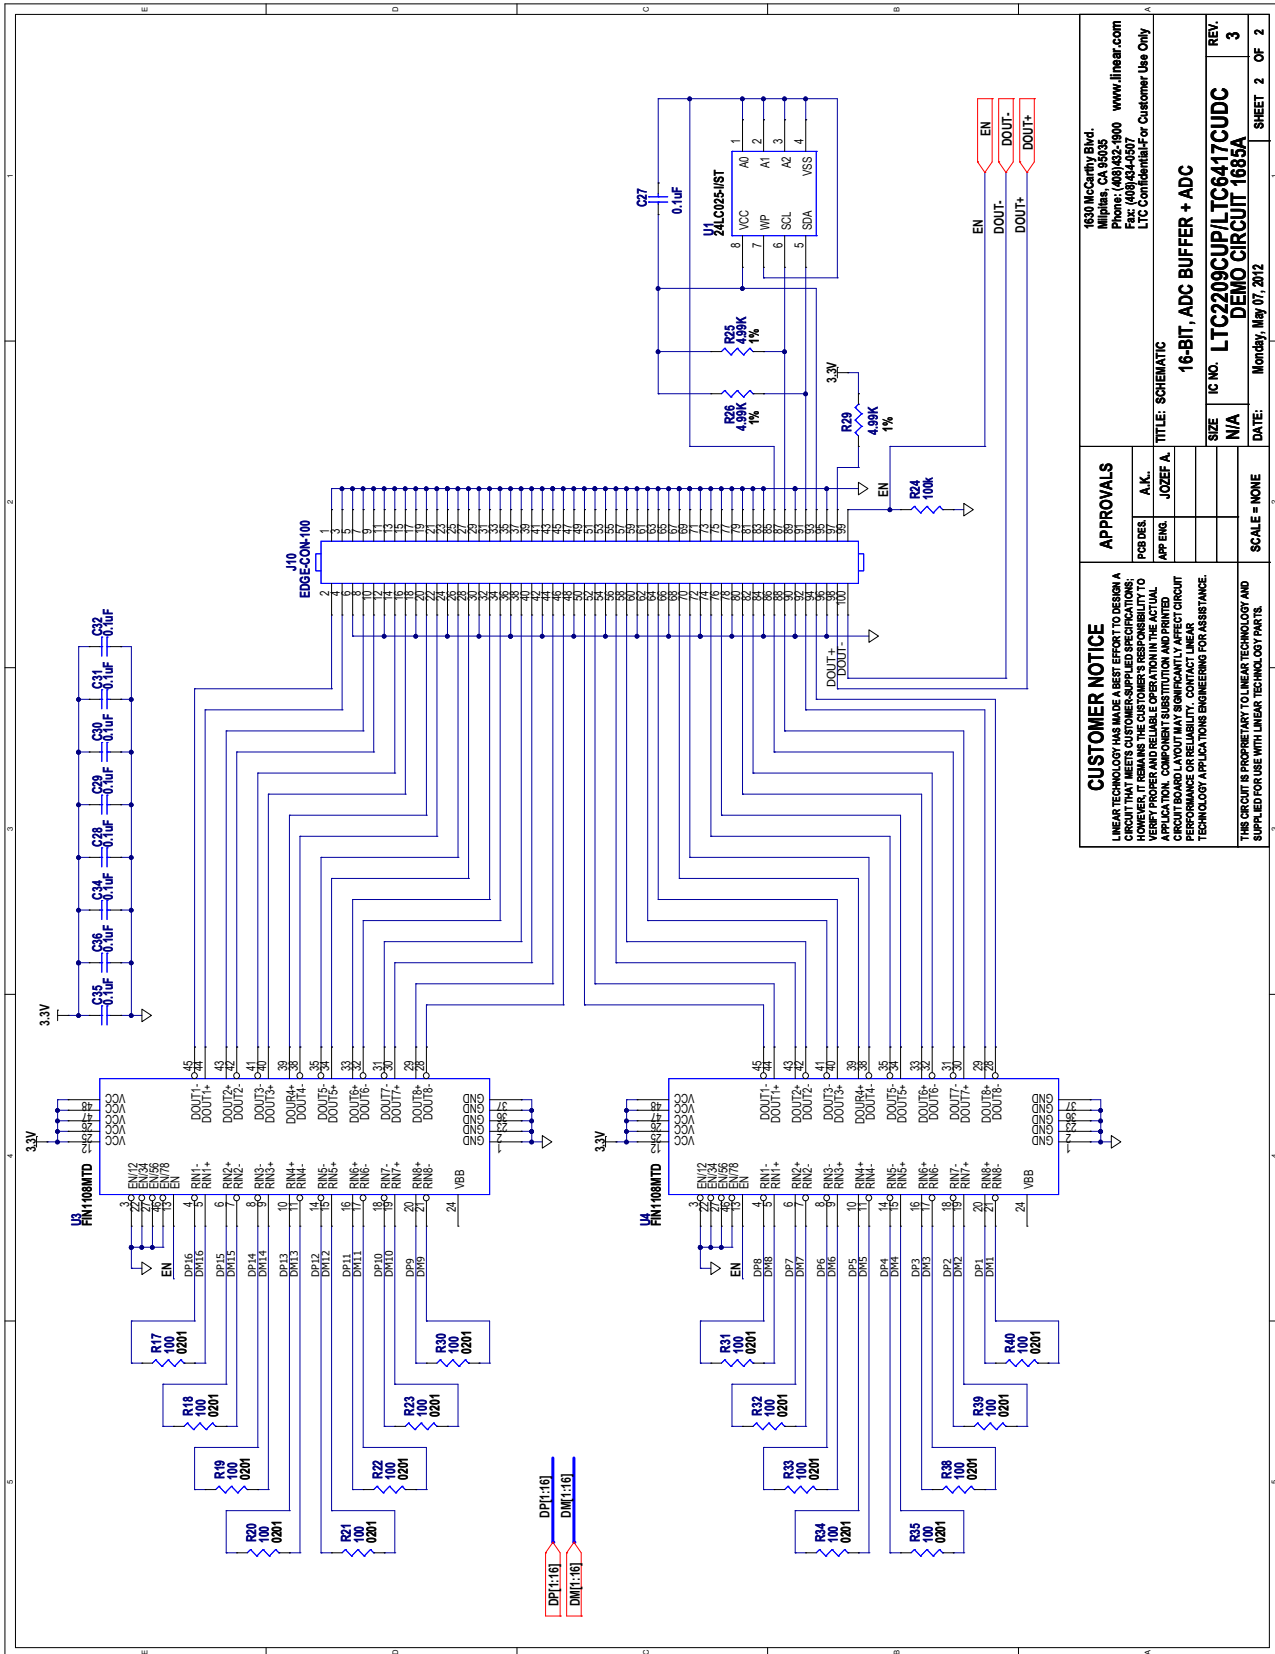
1630 McCarthy Blvd.
Milpitas, CA 95035
Phone: (408)432-1900 www.linear.com
Fax: (408)434-0507
LTC Confidential-For Customer Use Only

TITLE: SCHEMATIC
16-BIT, ADC BUFFER + ADC
SIZE N/A
IC NO. LTC2209CUP/LTC6417CUDC
DEMO CIRCUIT 1685A
REV. 3
SHEET 2 OF 2
DATE: Monday, May 07, 2012
SCALE = NONE

APPROVALS
PCB DES. A.K.
APP ENG. JOZEF A.

CUSTOMER NOTICE
LINEAR TECHNOLOGY HAS MADE A BEST EFFORT TO DESIGN A CIRCUIT THAT MEETS CUSTOMER-SUPPLIED SPECIFICATIONS; HOWEVER, IT REMAINS THE CUSTOMER'S RESPONSIBILITY TO VERIFY PROPER AND RELIABLE OPERATION IN THE ACTUAL APPLICATION. COMPONENT SUBSTITUTION AND PRINTED CIRCUIT BOARD LAYOUT MAY SIGNIFICANTLY AFFECT CIRCUIT PERFORMANCE OR RELIABILITY. CONTACT LINEAR TECHNOLOGY APPLICATIONS ENGINEERING FOR ASSISTANCE.

THIS CIRCUIT IS PROPRIETARY TO LINEAR TECHNOLOGY AND SUPPLIED FOR USE WITH LINEAR TECHNOLOGY PARTS.

C27 0.1uF
U1 24LC025-I/ST
VCC WP SCL SDA A0 A1 A2 VSS
8 7 6 5 1 2 3 4
R25 4.99K 1%
R26 4.99K 1%
R29 4.99K 1%
3.3V
R24 100k
EN
EN DOUT- DOUT+
J10 EDGE-CON-100
DOUT+ DOUT-

C32 0.1uF
C31 0.1uF
C30 0.1uF
C29 0.1uF
C28 0.1uF
C34 0.1uF
C36 0.1uF
C35 0.1uF
3.3V

U3 FIN1108MTD
U4 FIN1108MTD
3.3V
VCC VCC VCC VCC VCC
EN/12 EN/34 EN/56 EN/78 EN
RIN1- RIN1+ RIN2+ RIN2- RIN3- RIN3+ RIN4+ RIN4- RIN5- RIN5+ RIN6+ RIN6- RIN7- RIN7+ RIN8+ RIN8-
VBB
DOUT1- DOUT1+ DOUT2+ DOUT2- DOUT3- DOUT3+ DOUR4+ DOUT4- DOUT5- DOUT5+ DOUT6+ DOUT6- DOUT7- DOUT7+ DOUT8+ DOUT8-
GND GND GND GND

DP16 DM16 DP15 DM15 DP14 DM14 DP13 DM13 DP12 DM12 DP11 DM11 DP10 DM10 DP9 DM9
DP8 DM8 DP7 DM7 DP6 DM6 DP5 DM5 DP4 DM4 DP3 DM3 DP2 DM2 DP1 DM1

R17 100 0201
R18 100 0201
R19 100 0201
R20 100 0201
R21 100 0201
R22 100 0201
R23 100 0201
R30 100 0201
R31 100 0201
R32 100 0201
R33 100 0201
R34 100 0201
R35 100 0201
R38 100 0201
R39 100 0201
R40 100 0201

DP[1:16] DM[1:16]
DP[1:16] DM[1:16]